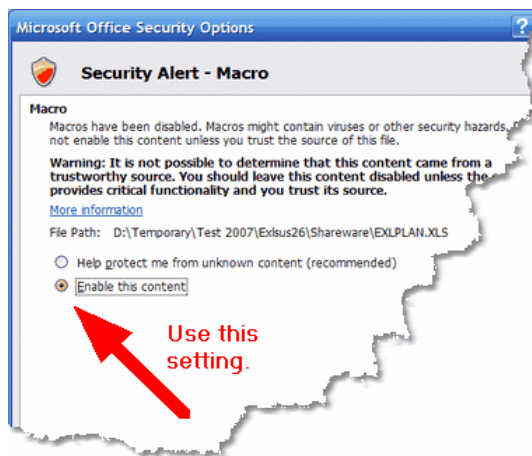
Microsoft Office Security Options

Security Alert - Macro

Macro

Macros have been disabled. Macros might contain viruses or other security hazards. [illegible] not enable this content unless you trust the source of this file.

Warning: It is not possible to determine that this content came from a trustworthy source. You should leave this content disabled unless the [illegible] provides critical functionality and you trust its source.

More information

File Path: D:\Temporary\Test 2007\Exlsus26\Shareware\EXLPLAN.XLS

Help protect me from unknown content (recommended)

Enable this content

Use this setting.